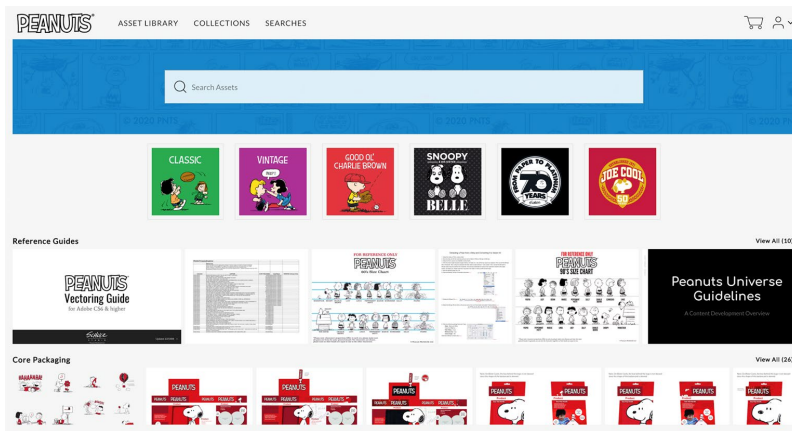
PEANUTS® ASSET LIBRARY COLLECTIONS SEARCHES

Search Assets

© 2020 PNTS

CLASSIC

VINTAGE

GOOD OL' CHARLIE BROWN

SNOOPY BELLE

FROM PAPER TO PLATINUM 70 YEARS

JOE COOL 50

Reference Guides

View All (1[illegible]

PEANUTS® Vectoring Guide for Adobe CS6 & higher

FOR REFERENCE ONLY PEANUTS

FOR REFERENCE ONLY PEANUTS 00'S SIZE CHART

Peanuts Universe Guidelines

A Content Development Overview

Core Packaging

View All (2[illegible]

PEANUTS

PEANUTS

PEANUTS

PEANUTS

PEANUTS

PEANUTS